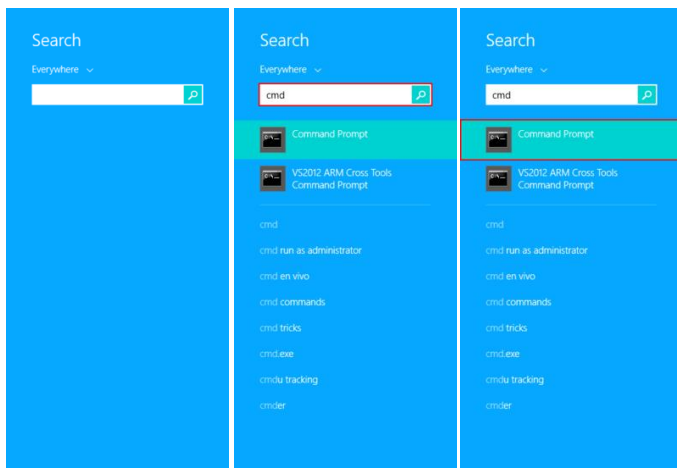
Search

Everywhere

Search

Everywhere

cmd

Command Prompt

VS2012 ARM Cross Tools Command Prompt

cmd

cmd run as administrator

cmd en vivo

cmd commands

cmd tricks

cmd.exe

cmdu tracking

cmder

Search

Everywhere

cmd

Command Prompt

VS2012 ARM Cross Tools Command Prompt

cmd

cmd run as administrator

cmd en vivo

cmd commands

cmd tricks

cmd.exe

cmdu tracking

cmder